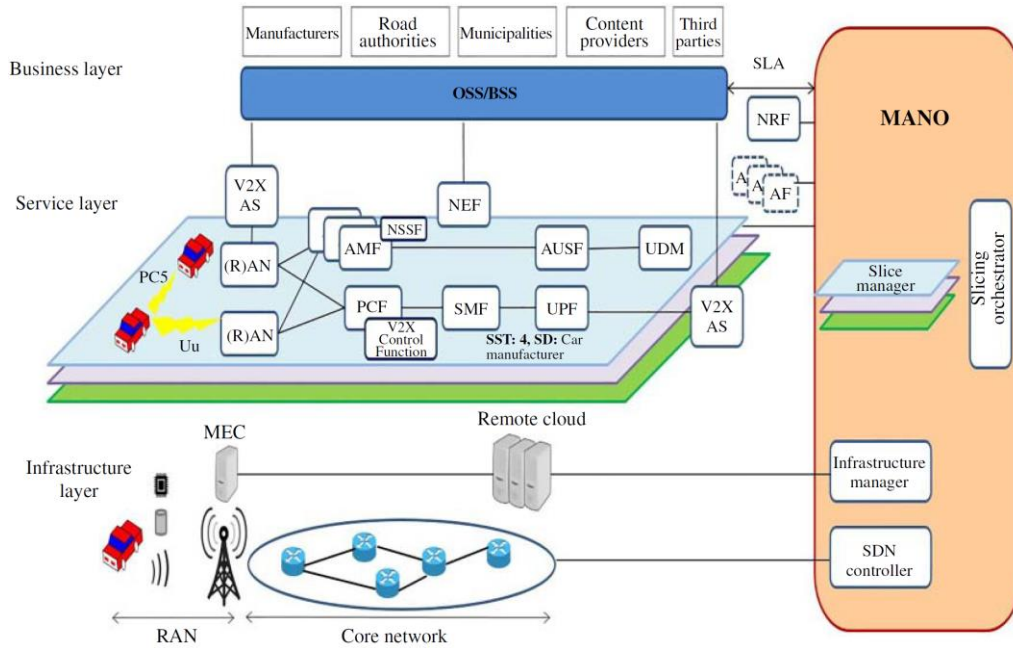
Manufacturers

Road authorities

Municipalities

Content providers

Third parties

Business layer

OSS/BSS

SLA

MANO

NRF

V2X AS

NEF

A

A

AF

Service layer

NSSF

AMF

AUSF

UDM

(R)AN

PC5

PCF

SMF

UPF

V2X AS

(R)AN

Uu

V2X Control Function

SST: 4, SD: Car manufacturer

Slice manager

Slicing orchestrator

MEC

Remote cloud

Infrastructure layer

Infrastructure manager

SDN controller

RAN

Core network